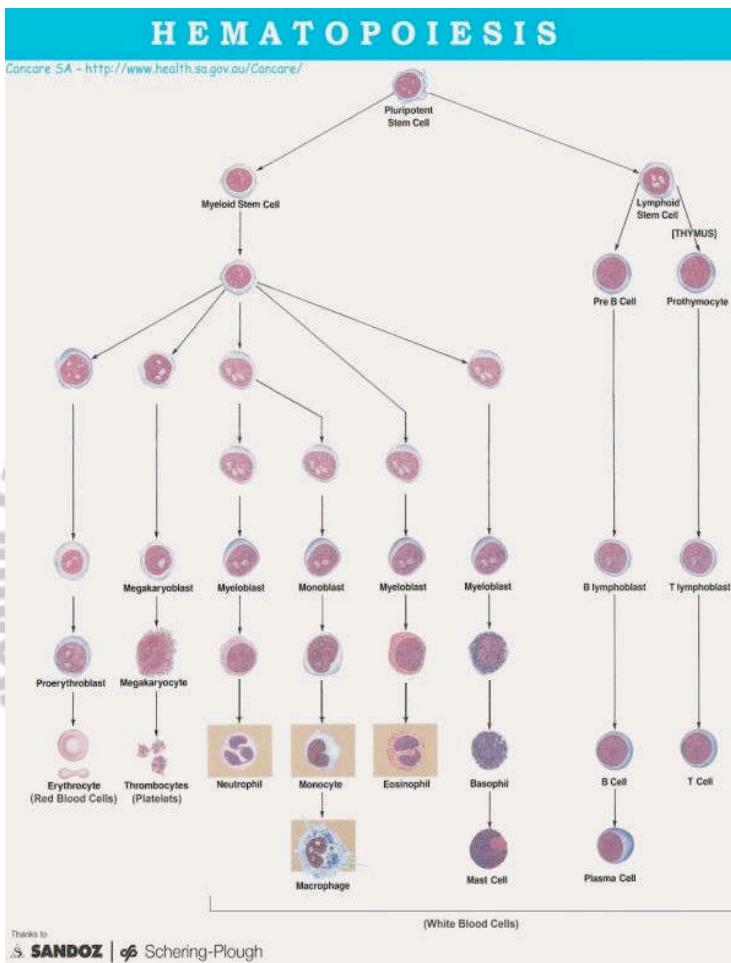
HEMATOPOIESIS

Cancare SA - http://www.health.sa.gov.au/Cancare/

Pluripotent Stem Cell

Myeloid Stem Cell

Lymphoid Stem Cell

[THYMUS]

Pre B Cell

Prothymocyte

Megakaryoblast

Myeloblast

Monoblast

Myeloblast

Myeloblast

B lymphoblast

T lymphoblast

Proerythroblast

Megakaryocyte

Erythrocyte (Red Blood Cells)

Thrombocytes (Platelets)

Neutrophil

Monocyte

Eosinophil

Basophil

B Cell

T Cell

Macrophage

Mast Cell

Plasma Cell

(White Blood Cells)

Thanks to

SANDOZ | Schering-Plough